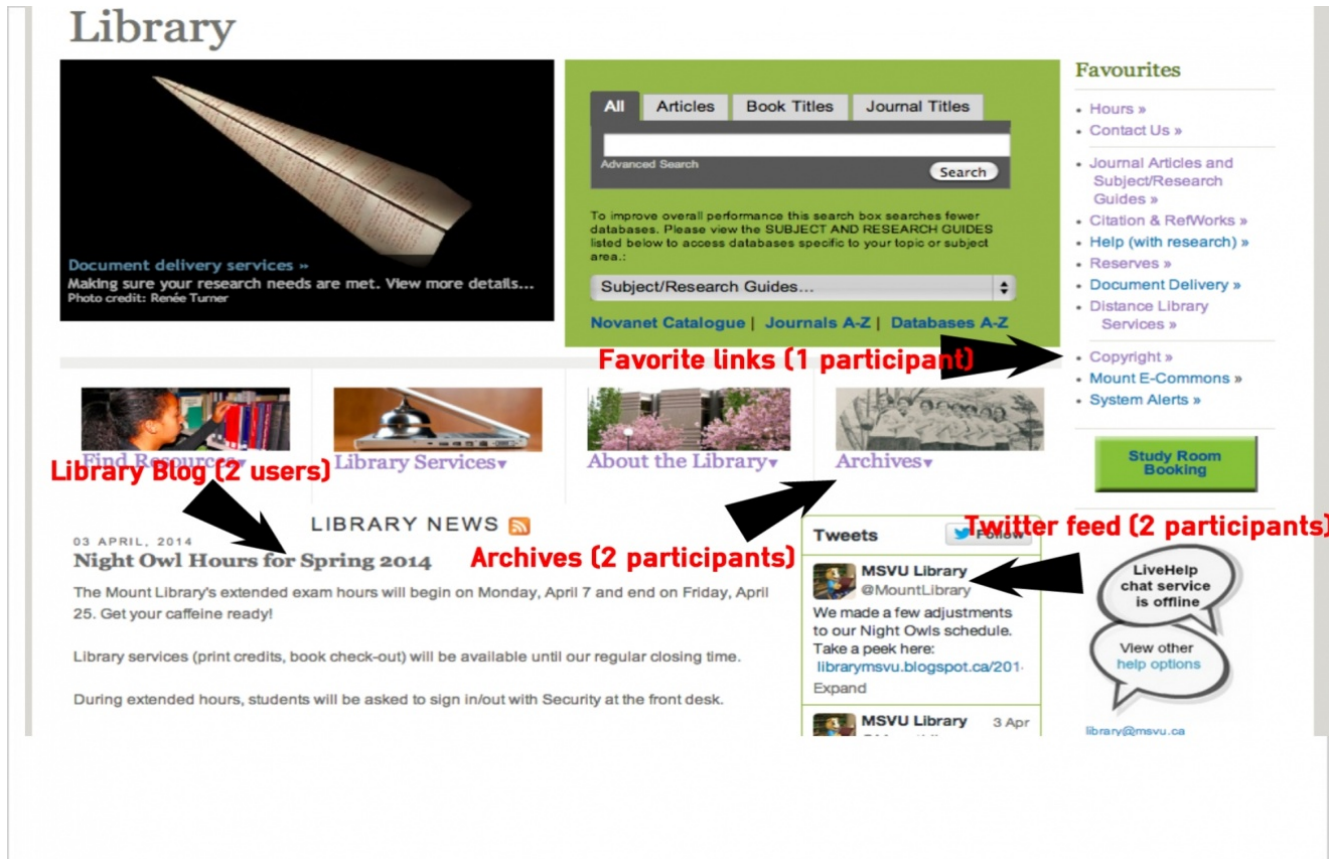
Library

Document delivery services »
Making sure your research needs are met. View more details...
Photo credit: Renée Turner

All | Articles | Book Titles | Journal Titles

Advanced Search

Search

To improve overall performance this search box searches fewer databases. Please view the SUBJECT AND RESEARCH GUIDES listed below to access databases specific to your topic or subject area.:

Subject/Research Guides...

Novanet Catalogue | Journals A-Z | Databases A-Z

Favourites

• Hours »
• Contact Us »
• Journal Articles and Subject/Research Guides »
• Citation & RefWorks »
• Help (with research) »
• Reserves »
• Document Delivery »
• Distance Library Services »
• Copyright »
• Mount E-Commons »
• System Alerts »

Study Room Booking

Favorite links (1 participant)

Find Resources▾ | Library Services▾ | About the Library▾ | Archives▾

Library Blog (2 users)

LIBRARY NEWS

03 APRIL, 2014
Night Owl Hours for Spring 2014

The Mount Library's extended exam hours will begin on Monday, April 7 and end on Friday, April 25. Get your caffeine ready!

Library services (print credits, book check-out) will be available until our regular closing time.

During extended hours, students will be asked to sign in/out with Security at the front desk.

Archives (2 participants)

Tweets
Follow

MSVU Library
@MountLibrary
We made a few adjustments to our Night Owls schedule. Take a peek here: librarymsvu.blogspot.ca/201·
Expand

MSVU Library 3 Apr
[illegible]

Twitter feed (2 participants)

LiveHelp chat service is offline

View other help options

library@msvu.ca